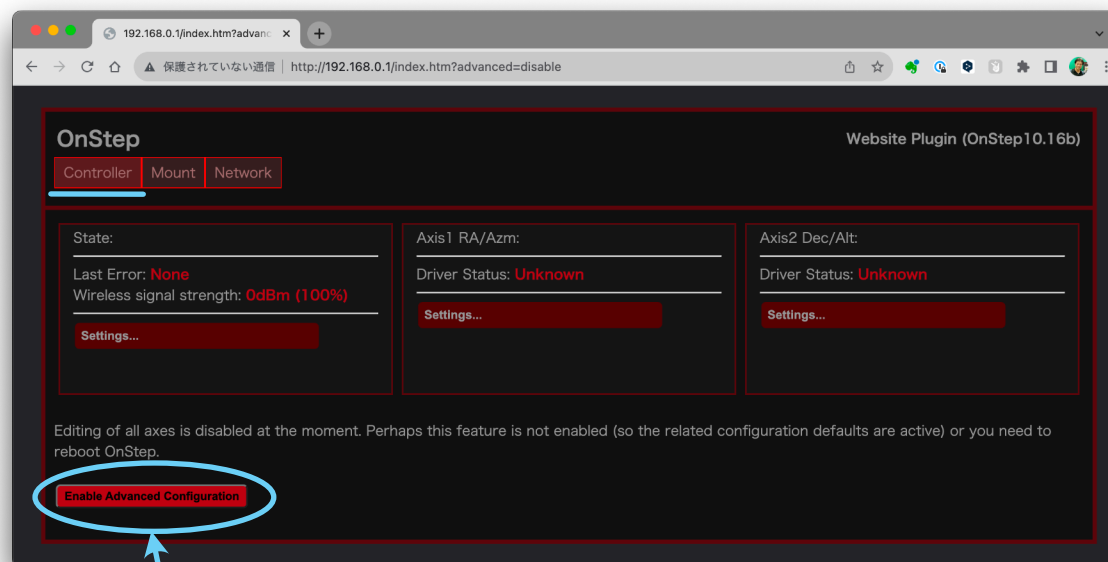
192.168.0.1/index.htm?advanc
×
+
保護されていない通信 | http://192.168.0.1/index.htm?advanced=disable

OnStep
Website Plugin (OnStep10.16b)
Controller
Mount
Network

State:
Last Error: None
Wireless signal strength: 0dBm (100%)
Settings...

Axis1 RA/Azm:
Driver Status: Unknown
Settings...

Axis2 Dec/Alt:
Driver Status: Unknown
Settings...

Editing of all axes is disabled at the moment. Perhaps this feature is not enabled (so the related configuration defaults are active) or you need to reboot OnStep.

Enable Advanced Configuration